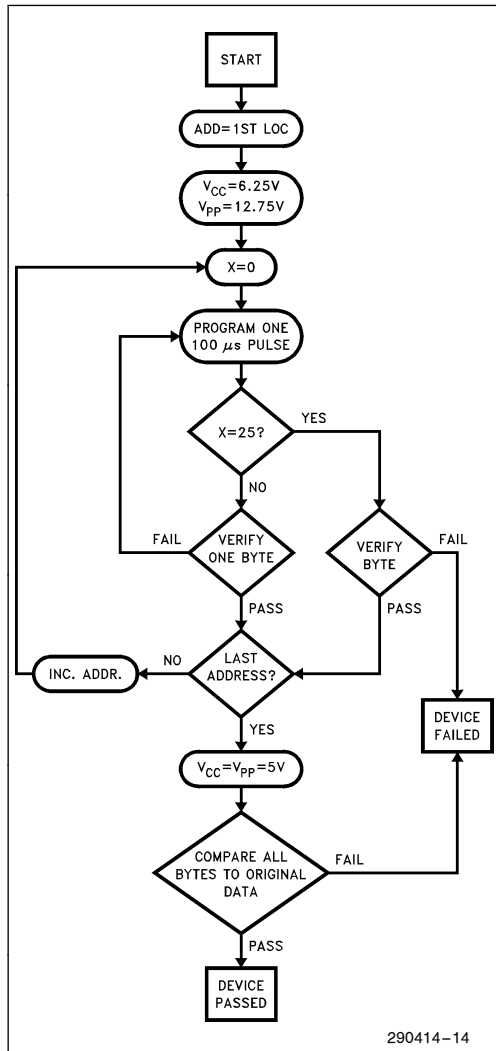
START

ADD=1ST LOC

$V_{CC}$=6.25V
$V_{PP}$=12.75V

X=0

PROGRAM ONE
100 $\mu$s PULSE

X=25?

YES

NO

FAIL

VERIFY
ONE BYTE

VERIFY
BYTE

FAIL

PASS

PASS

INC. ADDR.

NO

LAST
ADDRESS?

DEVICE
FAILED

YES

$V_{CC}$=$V_{PP}$=5V

COMPARE ALL
BYTES TO ORIGINAL
DATA

FAIL

PASS

DEVICE
PASSED

290414–14